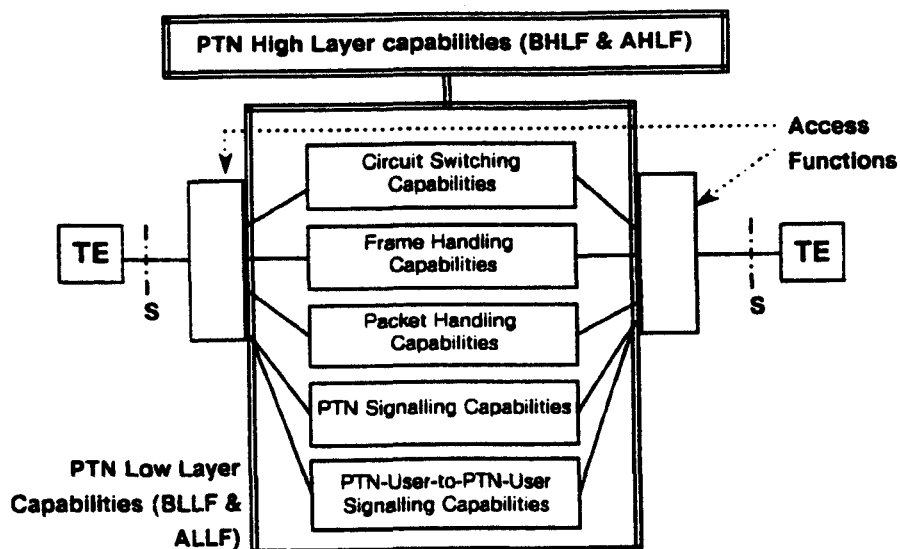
PTN High Layer capabilities (BHLF & AHLF)

Access Functions

Circuit Switching Capabilities

TE

S

Frame Handling Capabilities

TE

S

Packet Handling Capabilities

PTN Signalling Capabilities

PTN Low Layer Capabilities (BLLF & ALLF)

PTN-User-to-PTN-User Signalling Capabilities